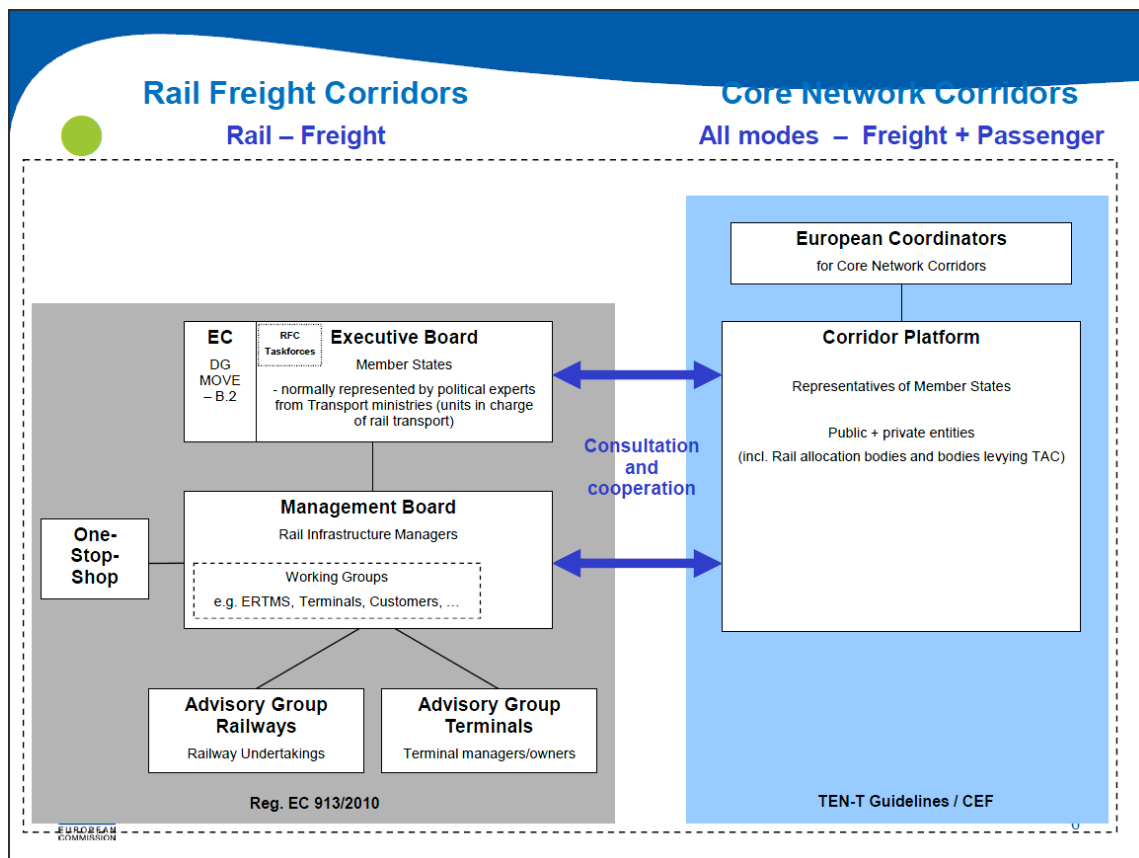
Rail Freight Corridors
Rail – Freight

Core Network Corridors
All modes – Freight + Passenger

European Coordinators
for Core Network Corridors

EC
DG MOVE – B.2

RFC Taskforces

Executive Board
Member States
- normally represented by political experts from Transport ministries (units in charge of rail transport)

Corridor Platform
Representatives of Member States
Public + private entities
(incl. Rail allocation bodies and bodies levying TAC)

Consultation and cooperation

Management Board
Rail Infrastructure Managers
Working Groups
e.g. ERTMS, Terminals, Customers, …

One-Stop-Shop

Advisory Group Railways
Railway Undertakings

Advisory Group Terminals
Terminal managers/owners

Reg. EC 913/2010

TEN-T Guidelines / CEF

EUROPEAN COMMISSION

6